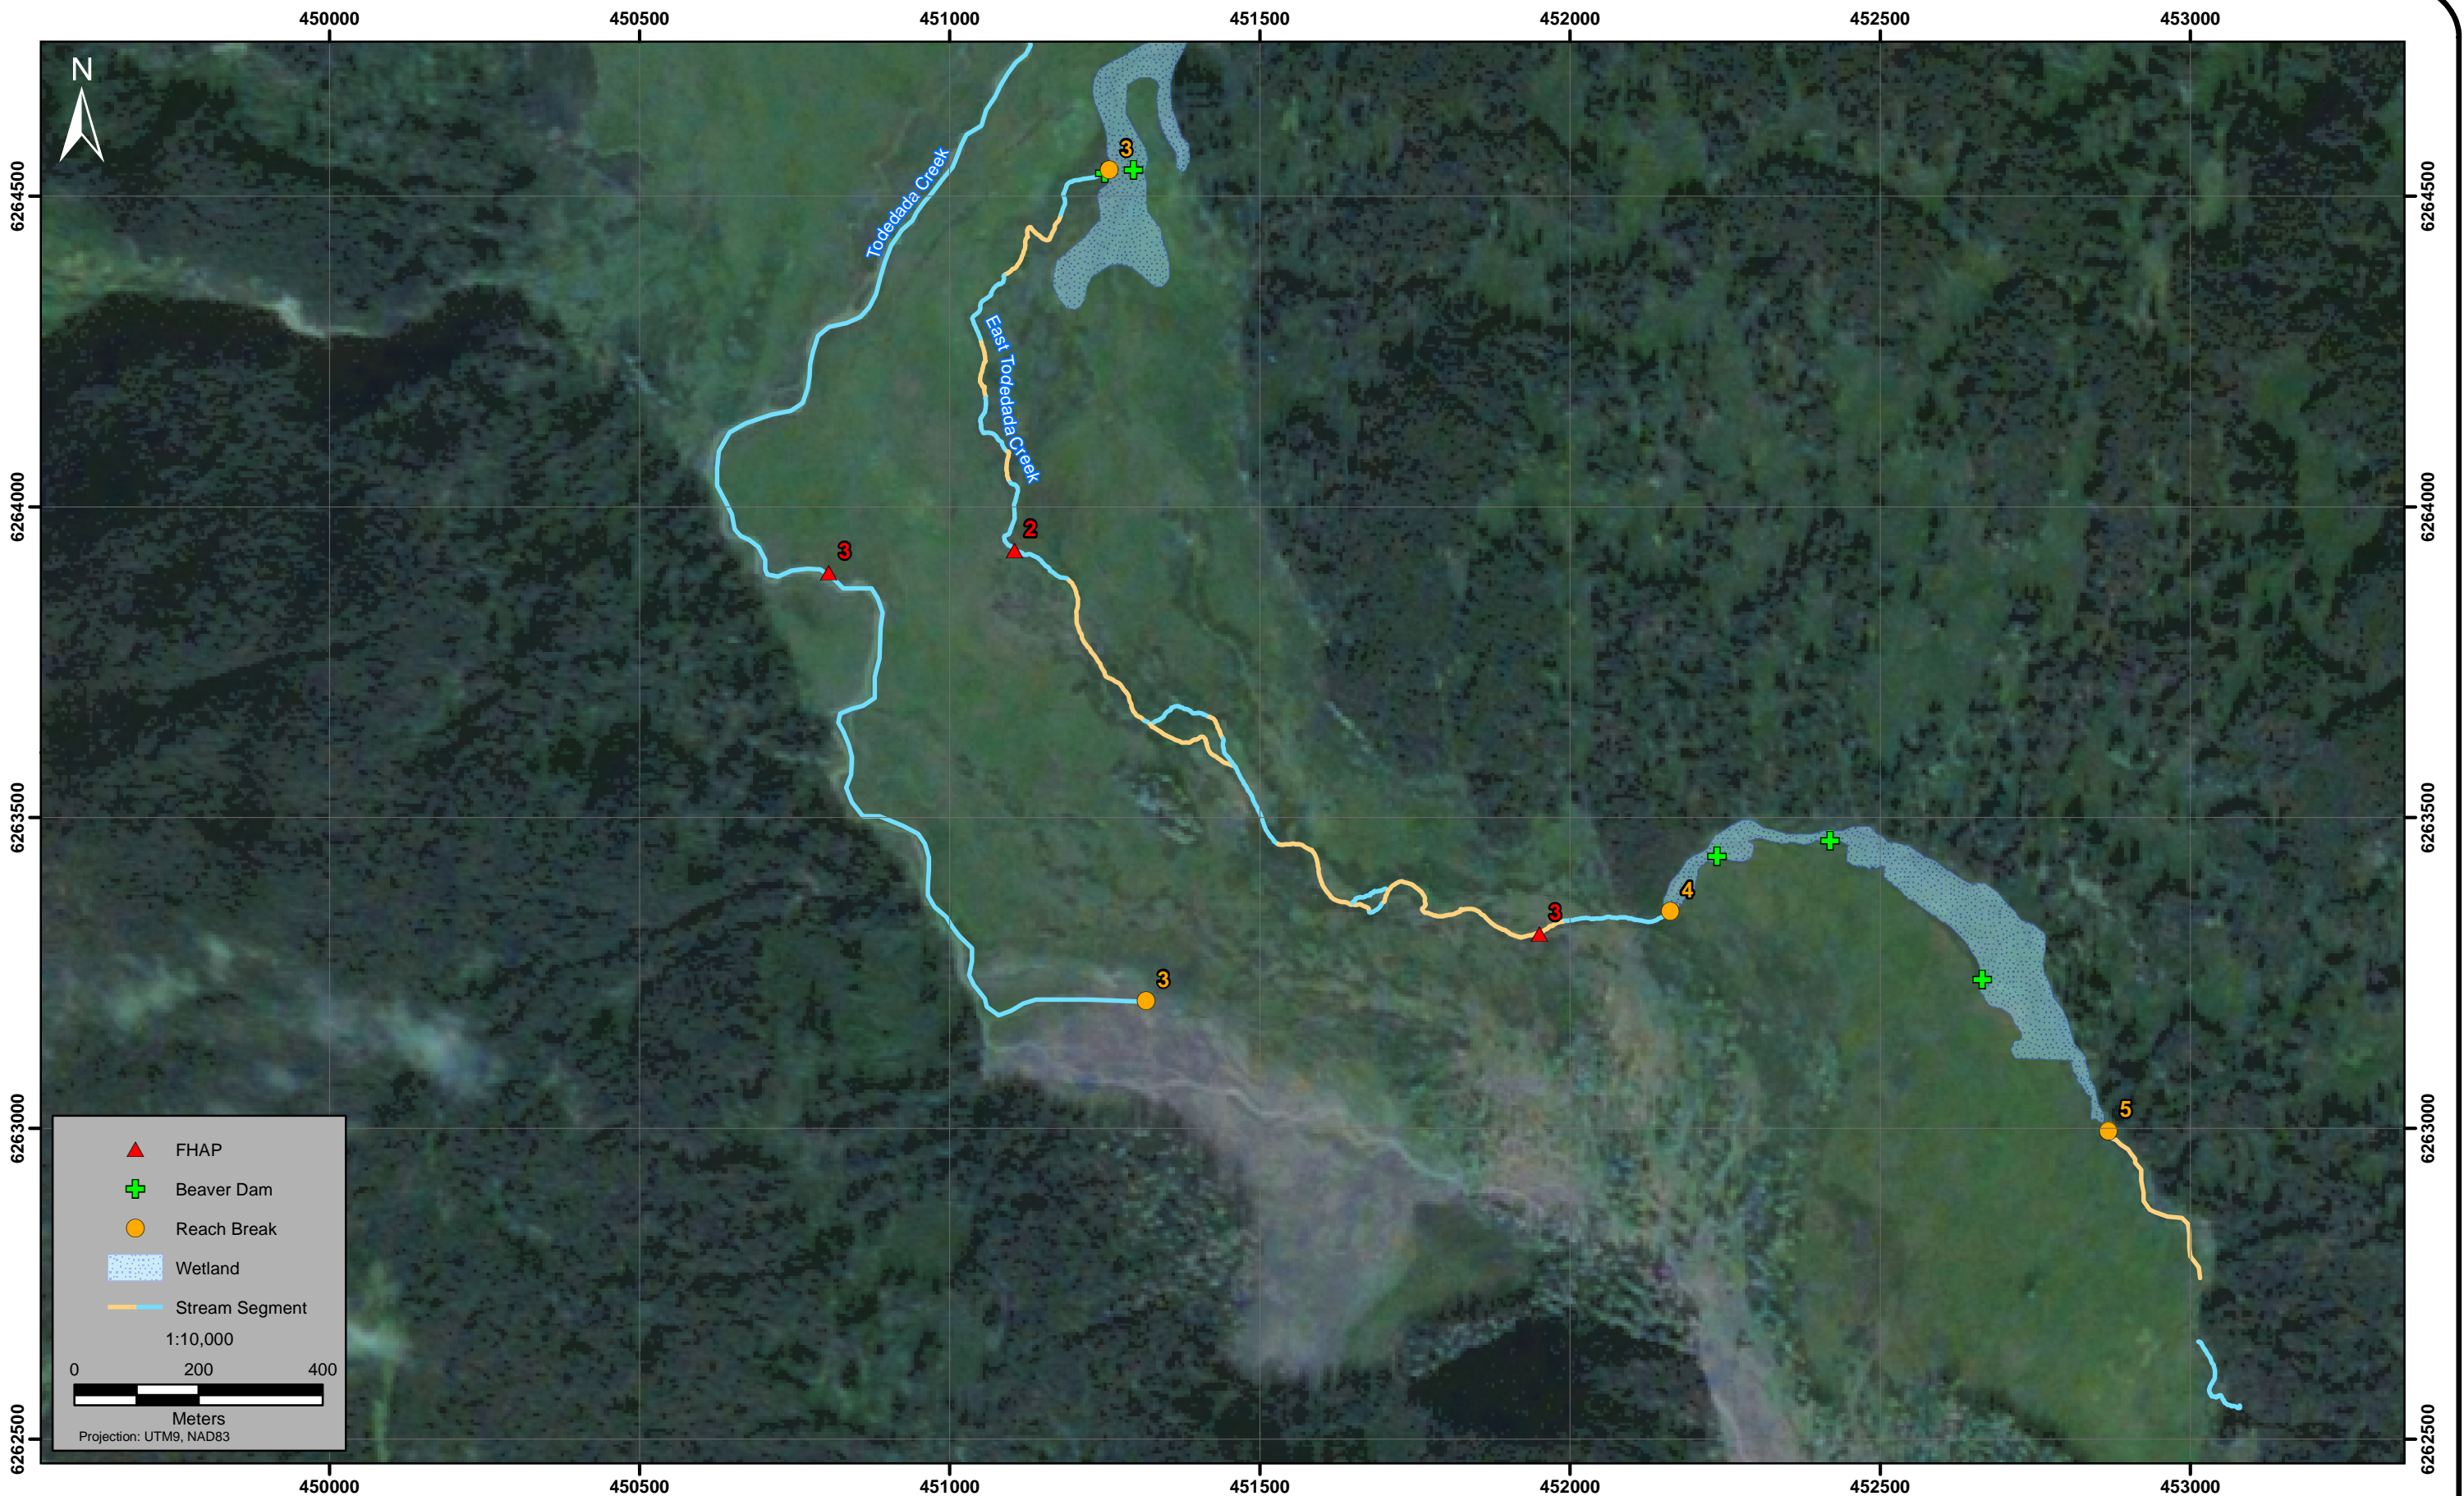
450000 450500 451000 451500 452000 452500 453000

N

6264500
6264000
6263500
6263000
6262500

Todedada Creek

East Todedada Creek

3
3
2
3
3
4
5

FHAP
Beaver Dam
Reach Break
Wetland
Stream Segment
1:10,000
0 200 400
Meters
Projection: UTM9, NAD83

6264500
6264000
6263500
6263000
6262500

450000 450500 451000 451500 452000 452500 453000